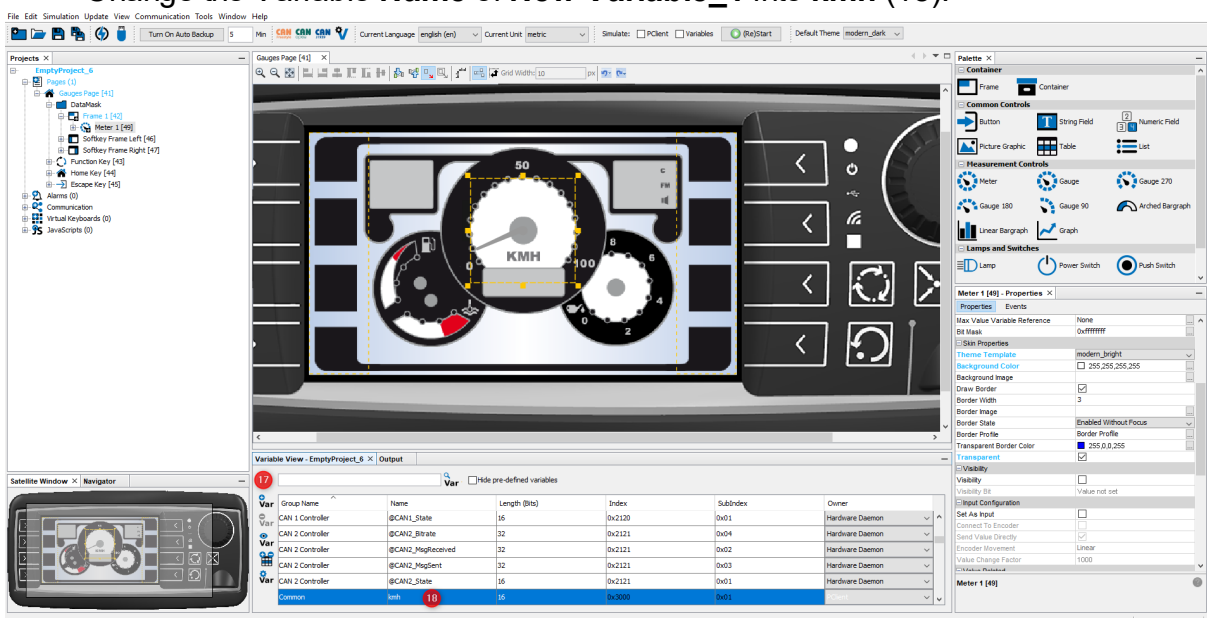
File Edit Simulation Update View Communication Tools Window Help

Turn On Auto Backup 5 Min Current Language english (en) Current Unit metric Simulate: PClient Variables (Re)Start Default Theme modern_dark

Projects ×
EmptyProject_6
Pages (1)
Gauges Page [41]
DataMask
Frame 1 [42]
Meter 1 [49]
Softkey Frame Left [46]
Softkey Frame Right [47]
Function Key [43]
Home Key [44]
Escape Key [45]
Alarms (0)
Communication
Virtual Keyboards (0)
JavaScripts (0)

Gauges Page [41] ×
Grid Width: 10 px

50
KMH
0
100
8
6
4
0
2

Satellite Window × Navigator

Variable View - EmptyProject_6 × Output

17
Var Hide pre-defined variables

| Group Name | Name | Length (Bits) | Index | SubIndex | Owner |
|---|---|---|---|---|---|
| CAN 1 Controller | @CAN1_State | 16 | 0x2120 | 0x01 | Hardware Daemon |
| CAN 2 Controller | @CAN2_Bitrate | 32 | 0x2121 | 0x04 | Hardware Daemon |
| CAN 2 Controller | @CAN2_MsgReceived | 32 | 0x2121 | 0x02 | Hardware Daemon |
| CAN 2 Controller | @CAN2_MsgSent | 32 | 0x2121 | 0x03 | Hardware Daemon |
| CAN 2 Controller | @CAN2_State | 16 | 0x2121 | 0x01 | Hardware Daemon |
| Common | kmh 18 | 16 | 0x3000 | 0x01 | PClient |

Palette ×
Container
Frame Container
Common Controls
Button String Field Numeric Field
Picture Graphic Table List
Measurement Controls
Meter Gauge Gauge 270
Gauge 180 Gauge 90 Arched Bargraph
Linear Bargraph Graph
Lamps and Switches
Lamp Power Switch Push Switch

Meter 1 [49] - Properties ×
Properties Events

| | |
|---|---|
| Max Value Variable Reference | None |
| Bit Mask | 0xffffffff |
| Skin Properties | |
| Theme Template | modern_bright |
| Background Color | 255,255,255,255 |
| Background Image | |
| Draw Border | ☑ |
| Border Width | 3 |
| Border Image | |
| Border State | Enabled Without Focus |
| Border Profile | Border Profile |
| Transparent Border Color | 255,0,0,255 |
| Transparent | ☑ |
| Visibility | |
| Visibility | ☐ |
| Visibility Bit | Value not set |
| Input Configuration | |
| Set As Input | ☐ |
| Connect To Encoder | |
| Send Value Directly | |
| Encoder Movement | Linear |
| Value Change Factor | 1000 |

Meter 1 [49]